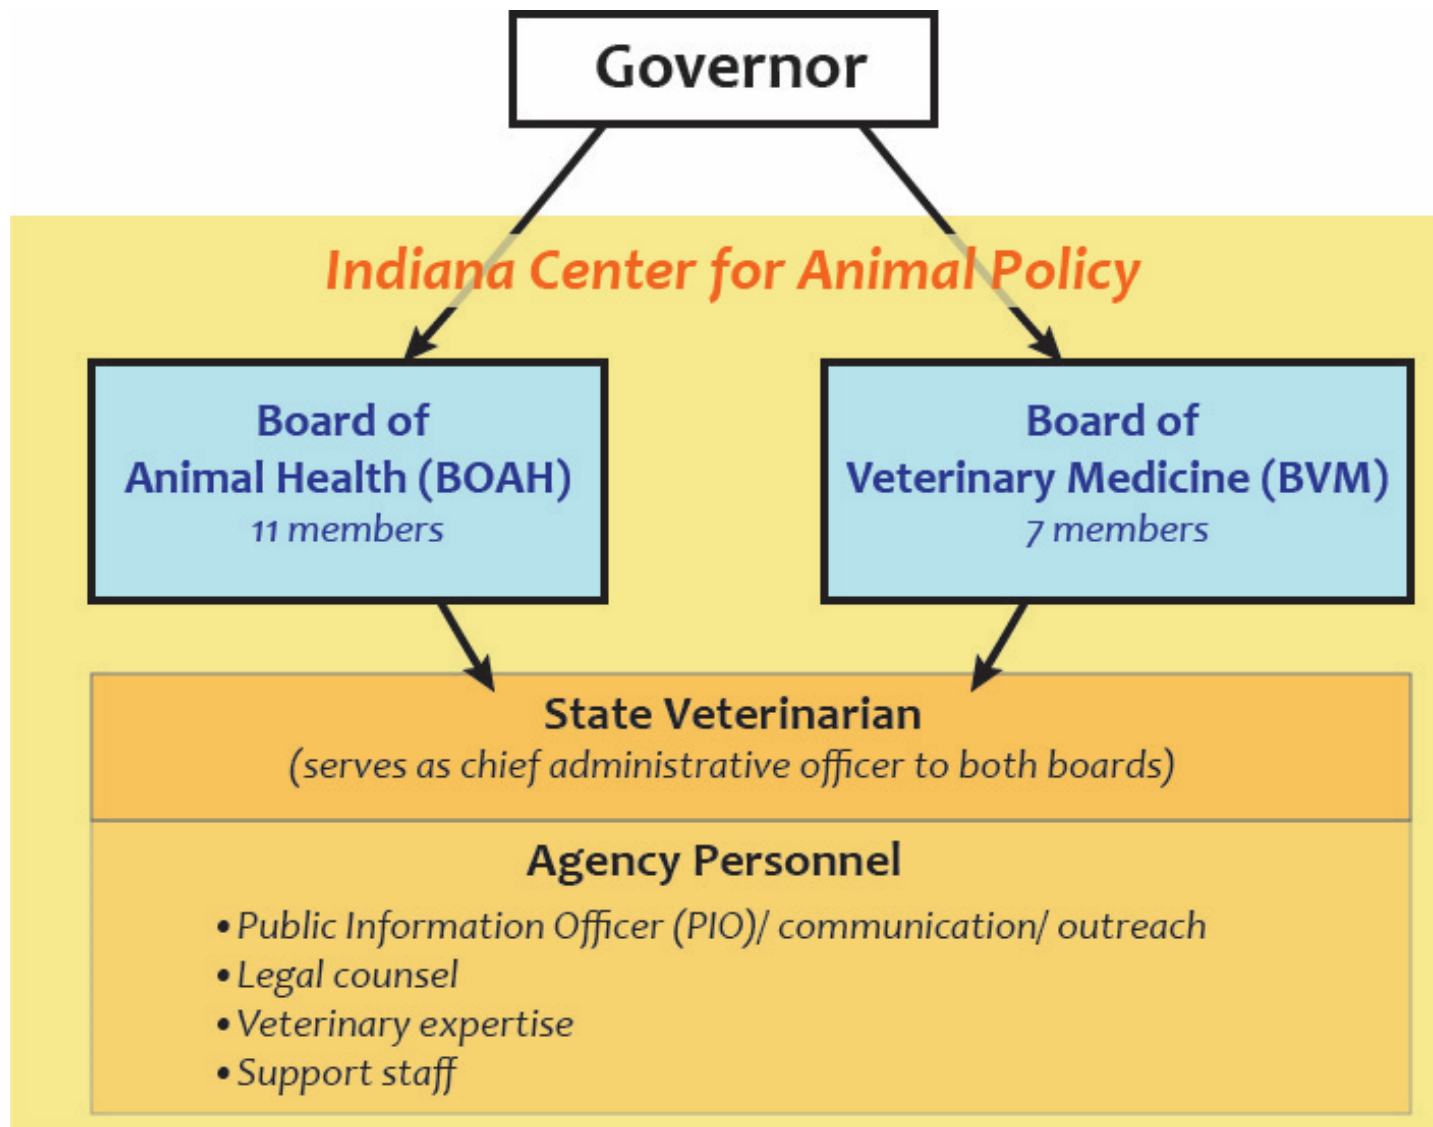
Governor

Indiana Center for Animal Policy

Board of Animal Health (BOAH)
11 members

Board of Veterinary Medicine (BVM)
7 members

State Veterinarian
(serves as chief administrative officer to both boards)

Agency Personnel
• Public Information Officer (PIO)/ communication/ outreach
• Legal counsel
• Veterinary expertise
• Support staff